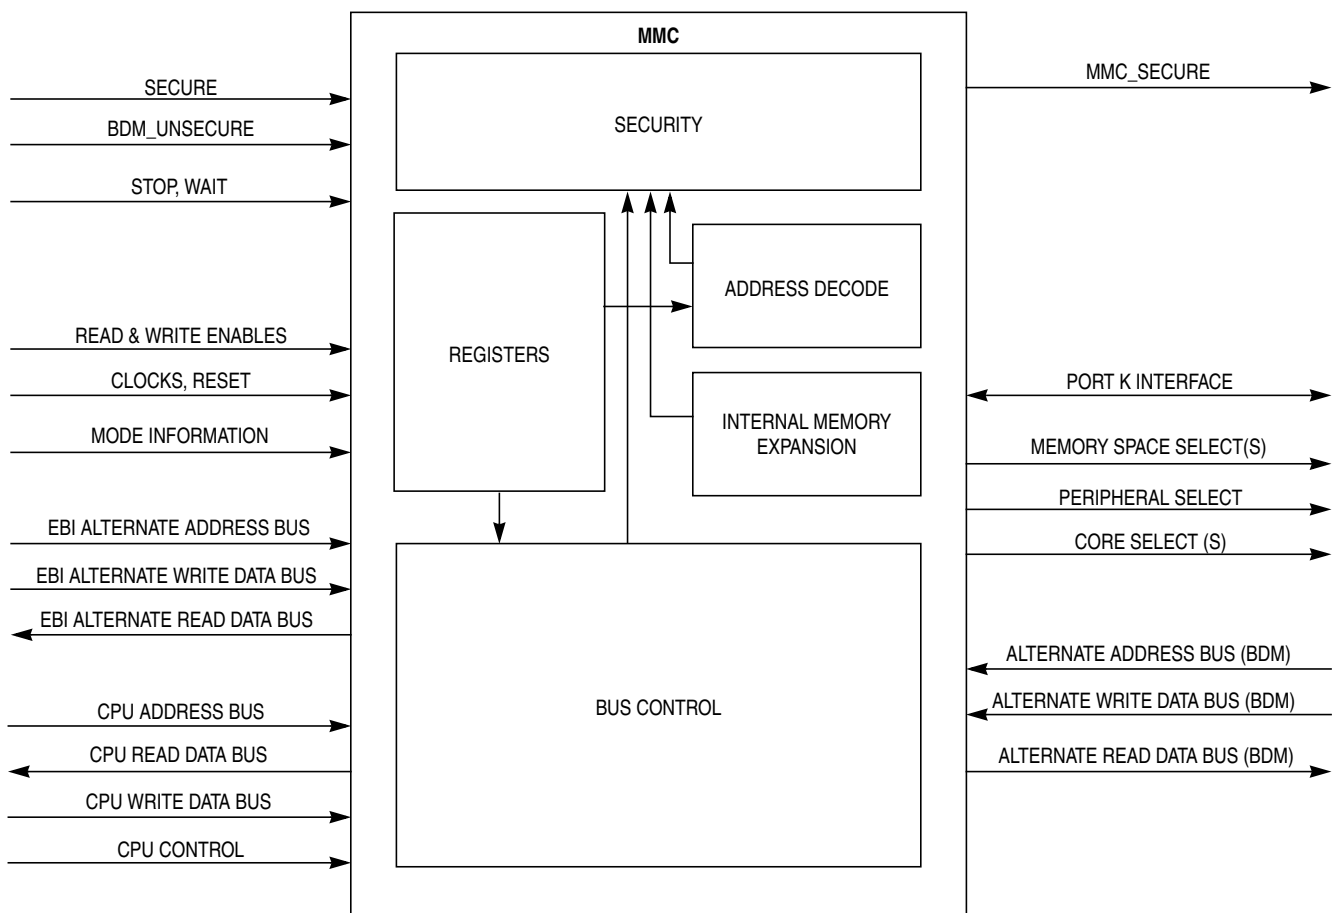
MMC

SECURE
BDM_UNSECURE
STOP, WAIT
READ & WRITE ENABLES
CLOCKS, RESET
MODE INFORMATION
EBI ALTERNATE ADDRESS BUS
EBI ALTERNATE WRITE DATA BUS
EBI ALTERNATE READ DATA BUS
CPU ADDRESS BUS
CPU READ DATA BUS
CPU WRITE DATA BUS
CPU CONTROL

SECURITY
REGISTERS
ADDRESS DECODE
INTERNAL MEMORY EXPANSION
BUS CONTROL

MMC_SECURE
PORT K INTERFACE
MEMORY SPACE SELECT(S)
PERIPHERAL SELECT
CORE SELECT (S)
ALTERNATE ADDRESS BUS (BDM)
ALTERNATE WRITE DATA BUS (BDM)
ALTERNATE READ DATA BUS (BDM)